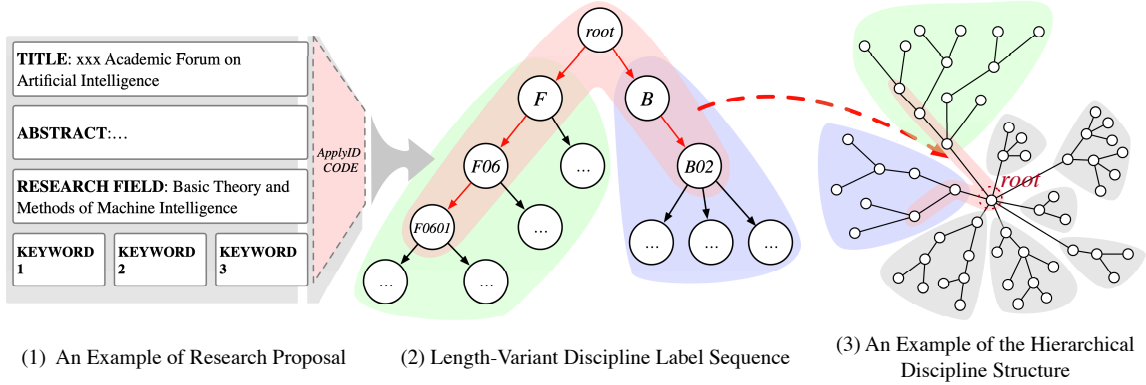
TITLE: xxx Academic Forum on Artificial Intelligence

ABSTRACT:...

RESEARCH FIELD: Basic Theory and Methods of Machine Intelligence

KEYWORD 1

KEYWORD 2

KEYWORD 3

ApplyID CODE

root

F

B

F06

...

B02

F0601

...

...

...

...

...

...

root

(1) An Example of Research Proposal

(2) Length-Variant Discipline Label Sequence

(3) An Example of the Hierarchical Discipline Structure